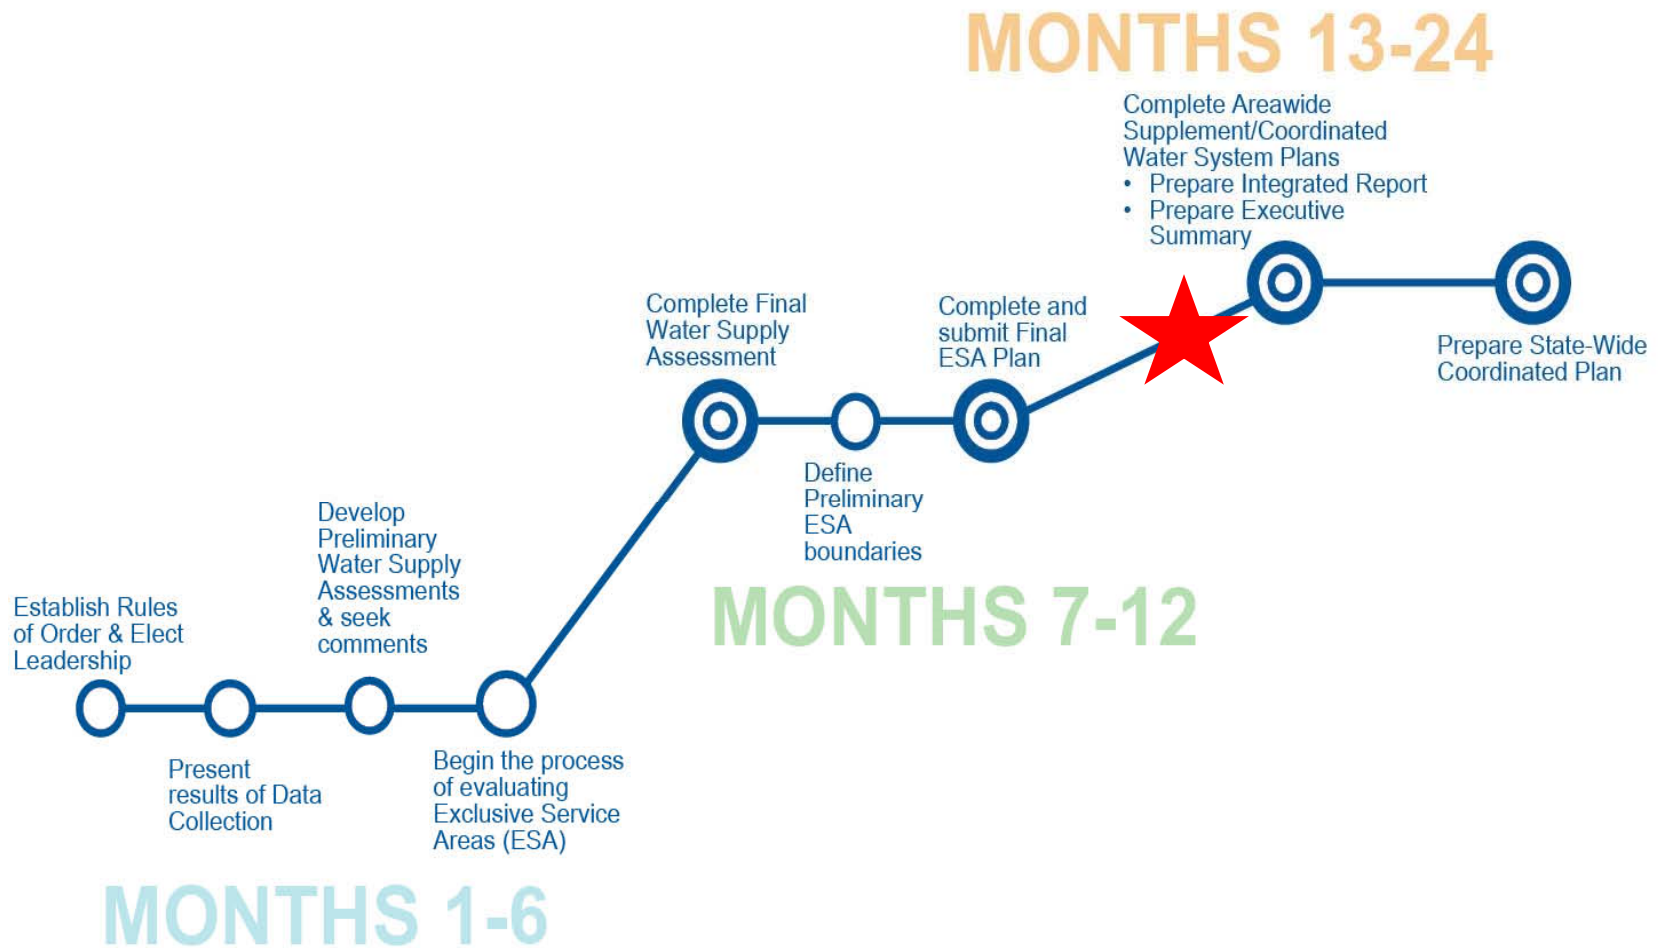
MONTHS 13-24

Complete Areawide Supplement/Coordinated Water System Plans
• Prepare Integrated Report
• Prepare Executive Summary

Complete Final Water Supply Assessment

Complete and submit Final ESA Plan

Prepare State-Wide Coordinated Plan

Define Preliminary ESA boundaries

MONTHS 7-12

Develop Preliminary Water Supply Assessments & seek comments

Establish Rules of Order & Elect Leadership

Present results of Data Collection

Begin the process of evaluating Exclusive Service Areas (ESA)

MONTHS 1-6